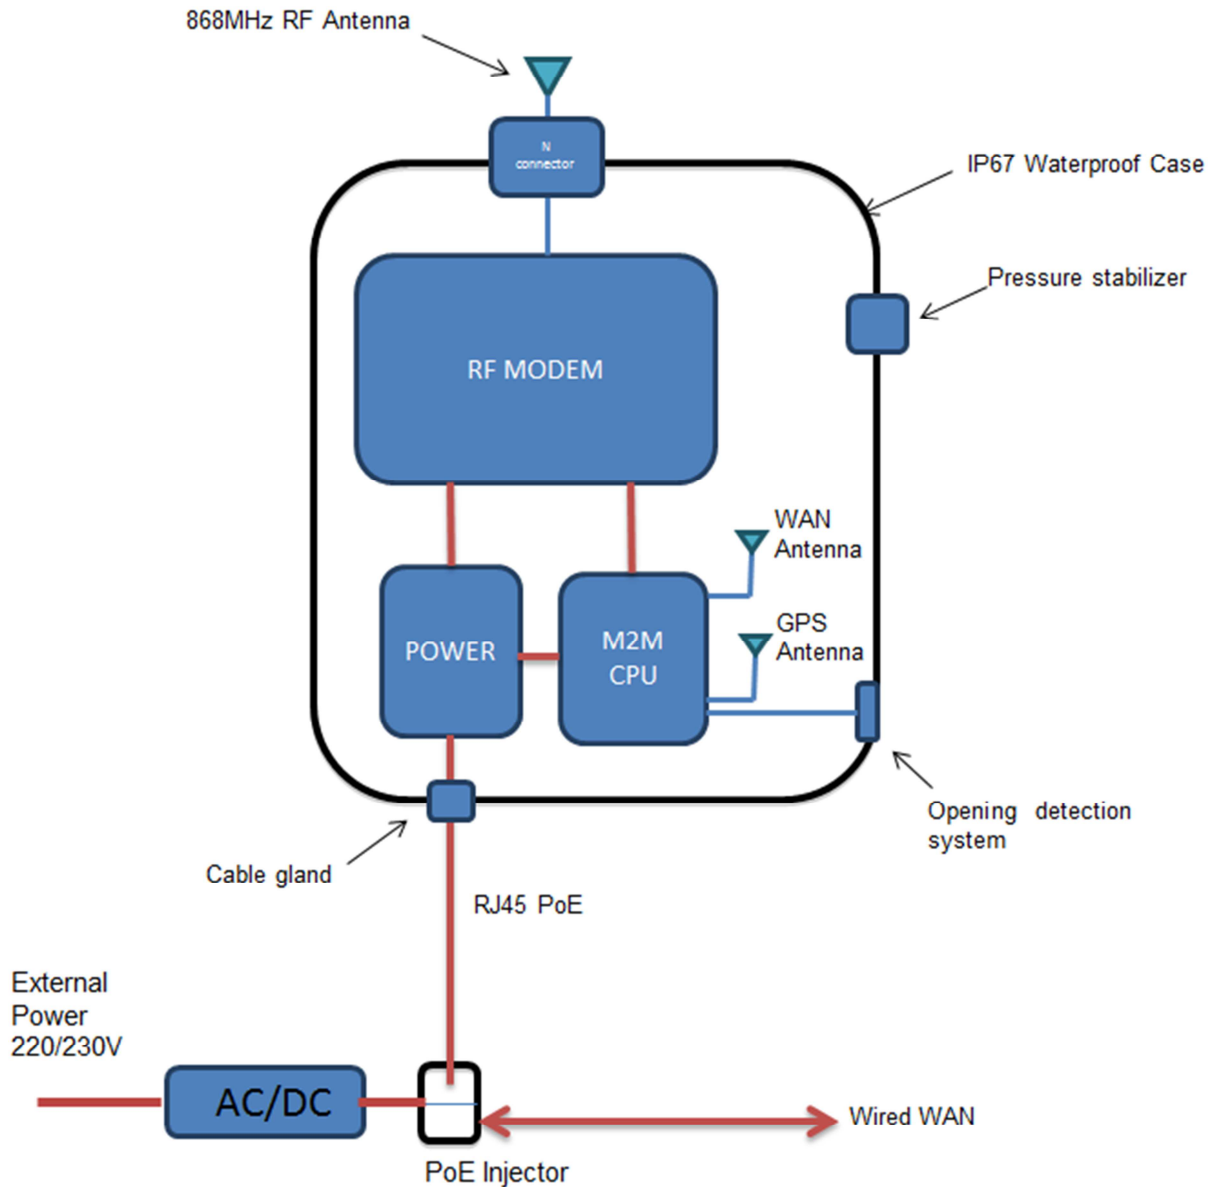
868MHz RF Antenna

N connector

IP67 Waterproof Case

Pressure stabilizer

RF MODEM

WAN Antenna

GPS Antenna

POWER

M2M CPU

Opening detection system

Cable gland

RJ45 PoE

External Power 220/230V

AC/DC

PoE Injector

Wired WAN